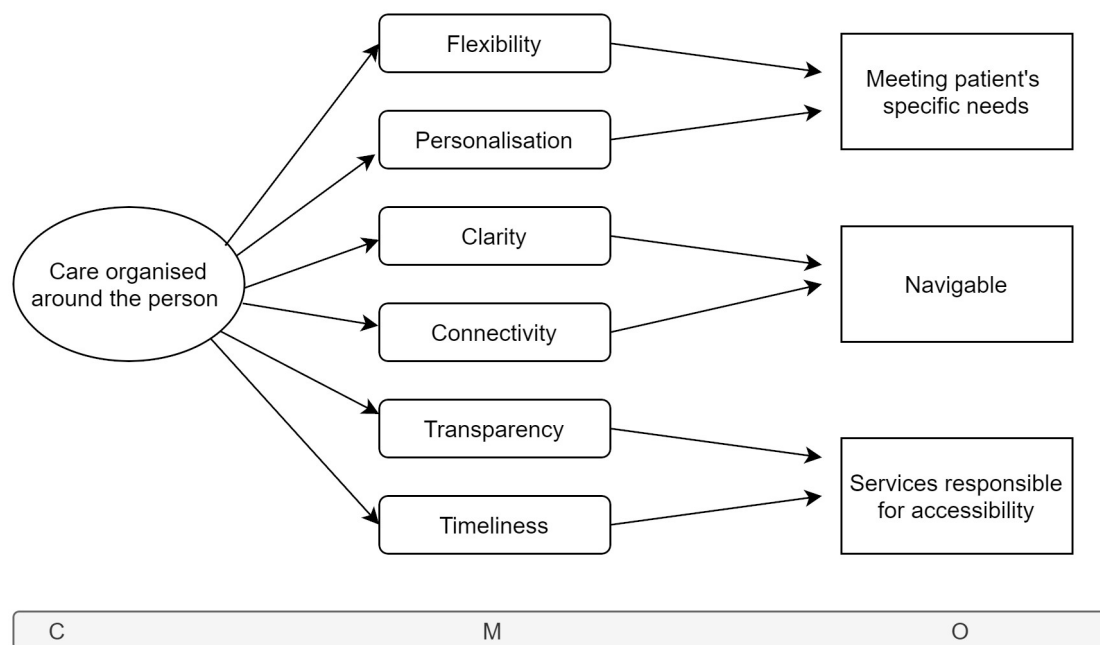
Care organised around the person

Flexibility

Personalisation

Clarity

Connectivity

Transparency

Timeliness

Meeting patient's specific needs

Navigable

Services responsible for accessibility

C

M

O